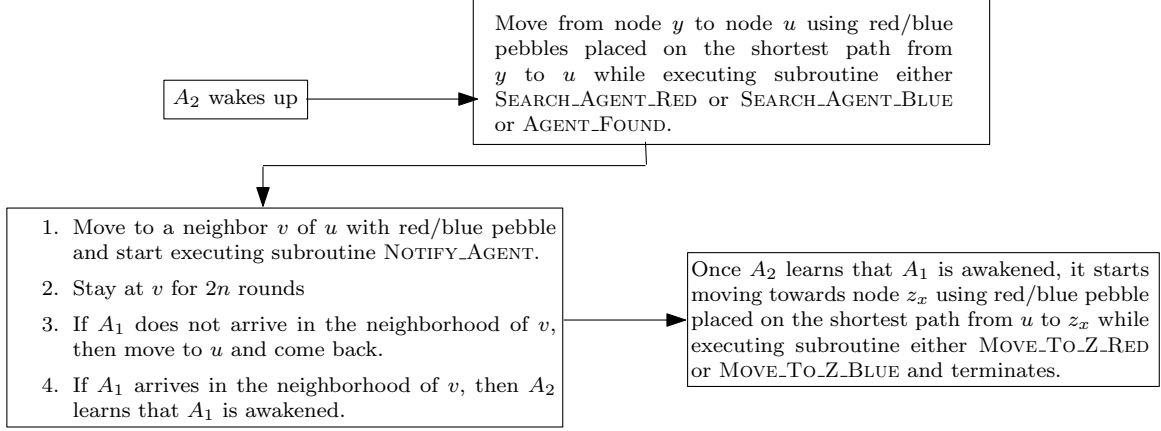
$A_2$ wakes up

Move from node $y$ to node $u$ using red/blue pebbles placed on the shortest path from $y$ to $u$ while executing subroutine either SEARCH_AGENT_RED or SEARCH_AGENT_BLUE or AGENT_FOUND.

1. Move to a neighbor $v$ of $u$ with red/blue pebble and start executing subroutine NOTIFY_AGENT.
2. Stay at $v$ for $2n$ rounds
3. If $A_1$ does not arrive in the neighborhood of $v$, then move to $u$ and come back.
4. If $A_1$ arrives in the neighborhood of $v$, then $A_2$ learns that $A_1$ is awakened.

Once $A_2$ learns that $A_1$ is awakened, it starts moving towards node $z_x$ using red/blue pebble placed on the shortest path from $u$ to $z_x$ while executing subroutine either MOVE_TO_Z_RED or MOVE_TO_Z_BLUE and terminates.